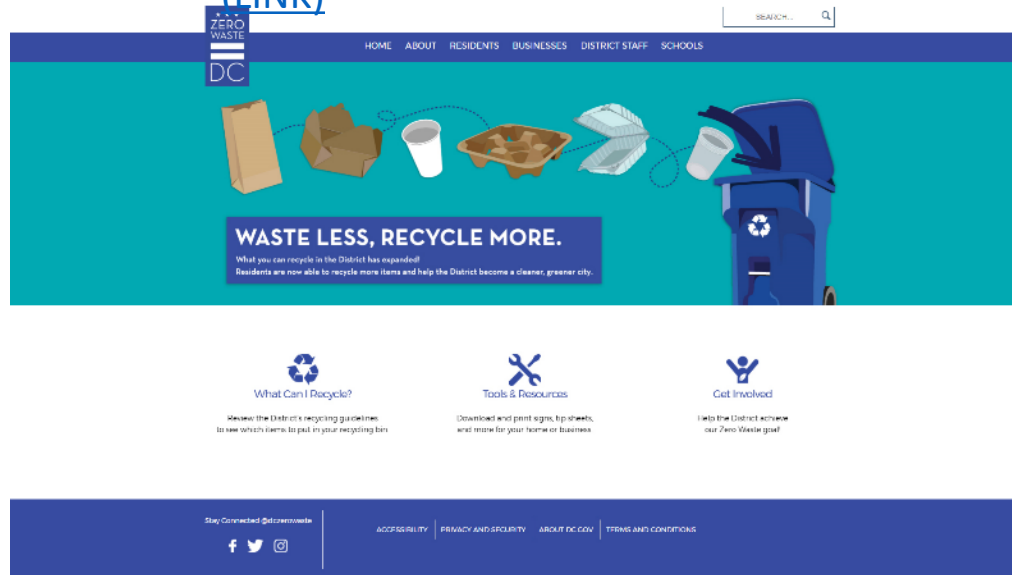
(LINK)

ZERO WASTE DC

SEARCH...

HOME ABOUT RESIDENTS BUSINESSES DISTRICT STAFF SCHOOLS

WASTE LESS, RECYCLE MORE.

What you can recycle in the District has expanded!
Residents are now able to recycle more items and help the District become a cleaner, greener city.

What Can I Recycle?

Review the District's recycling guidelines to see which items to put in your recycling bin

Tools & Resources

Download and print signs, tip sheets, and more for your home or business

Get Involved

Help the District achieve our Zero Waste goal

Stay Connected @dczerowaste

ACCESSIBILITY PRIVACY AND SECURITY ABOUT DC.GOV TERMS AND CONDITIONS